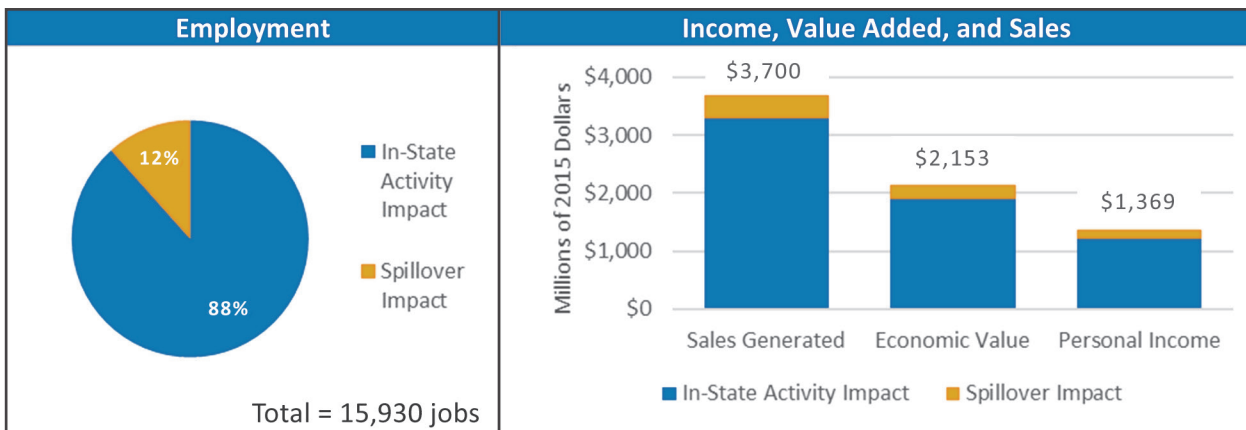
Employment

12%

88%

In-State Activity Impact

Spillover Impact

Total = 15,930 jobs

Income, Value Added, and Sales

Millions of 2015 Dollars

$4,000
$3,000
$2,000
$1,000
$0

$3,700
$2,153
$1,369

Sales Generated
Economic Value
Personal Income

In-State Activity Impact
Spillover Impact